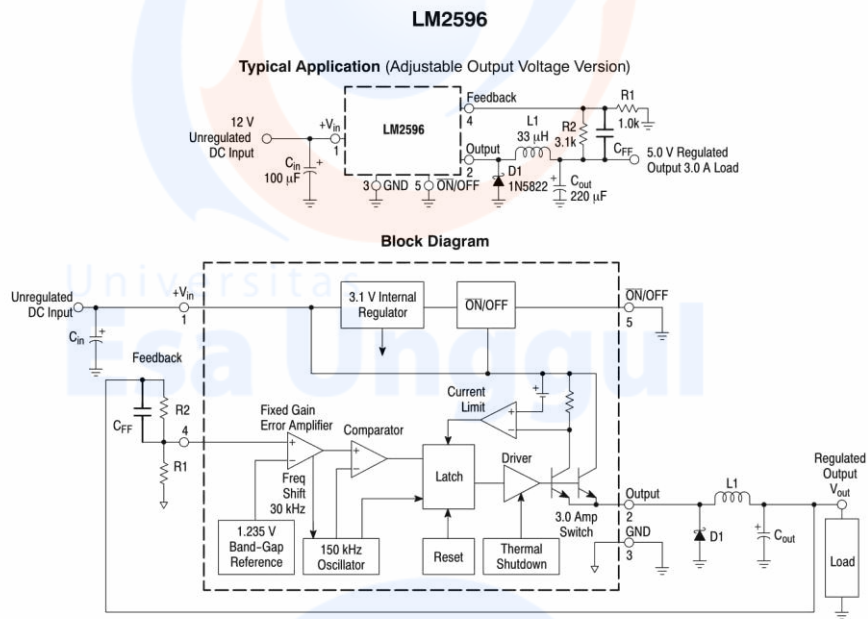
LM2596

Typical Application (Adjustable Output Voltage Version)

12 V Unregulated DC Input
$+V_{in}$
1
$C_{in}$ 100 μF
LM2596
3 GND
5 $\overline{ON}$/OFF
Feedback
4
Output
2
L1 33 μH
D1 1N5822
$C_{out}$ 220 μF
R2 3.1k
R1 1.0k
$C_{FF}$
5.0 V Regulated Output 3.0 A Load

Block Diagram

Universitas Esa Unggul

Unregulated DC Input
$+V_{in}$
1
$C_{in}$
Feedback
$C_{FF}$
R2
R1
4
3.1 V Internal Regulator
$\overline{ON}$/OFF
$\overline{ON}$/OFF
5
Current Limit
Fixed Gain Error Amplifier
Comparator
Freq Shift 30 kHz
Latch
Driver
1.235 V Band-Gap Reference
150 kHz Oscillator
Reset
Thermal Shutdown
3.0 Amp Switch
Output
2
GND
3
L1
D1
$C_{out}$
Regulated Output $V_{out}$
Load